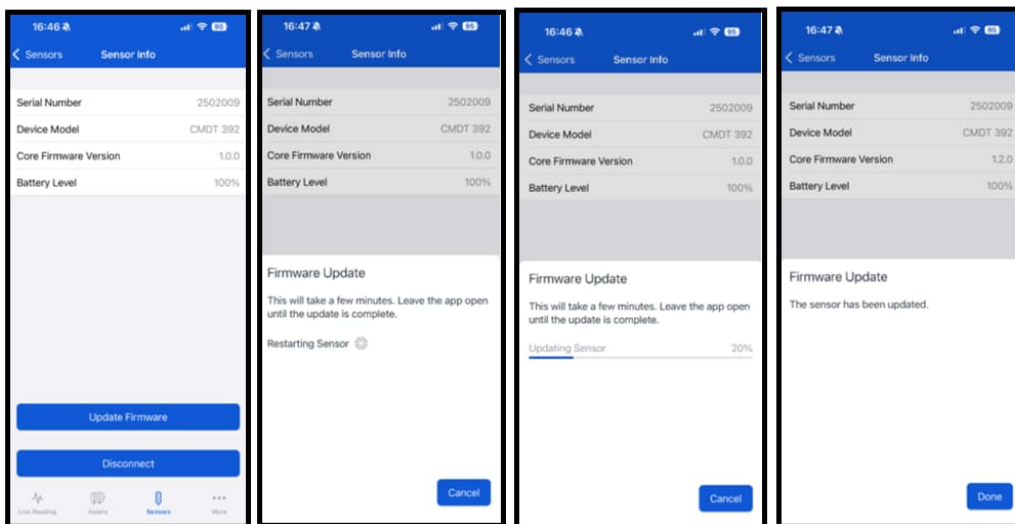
16:46

Sensors Sensor Info

Serial Number 2502009
Device Model CMDT 392
Core Firmware Version 1.0.0
Battery Level 100%

Update Firmware

Disconnect

Live Reading Assets Sensors More

16:47

Sensors Sensor Info

Serial Number 2502009
Device Model CMDT 392
Core Firmware Version 1.0.0
Battery Level 100%

Firmware Update

This will take a few minutes. Leave the app open until the update is complete.

Restarting Sensor

Cancel

16:46

Sensors Sensor Info

Serial Number 2502009
Device Model CMDT 392
Core Firmware Version 1.0.0
Battery Level 100%

Firmware Update

This will take a few minutes. Leave the app open until the update is complete.

Updating Sensor 20%

Cancel

16:47

Sensors Sensor Info

Serial Number 2502009
Device Model CMDT 392
Core Firmware Version 1.2.0
Battery Level 100%

Firmware Update

The sensor has been updated.

Done